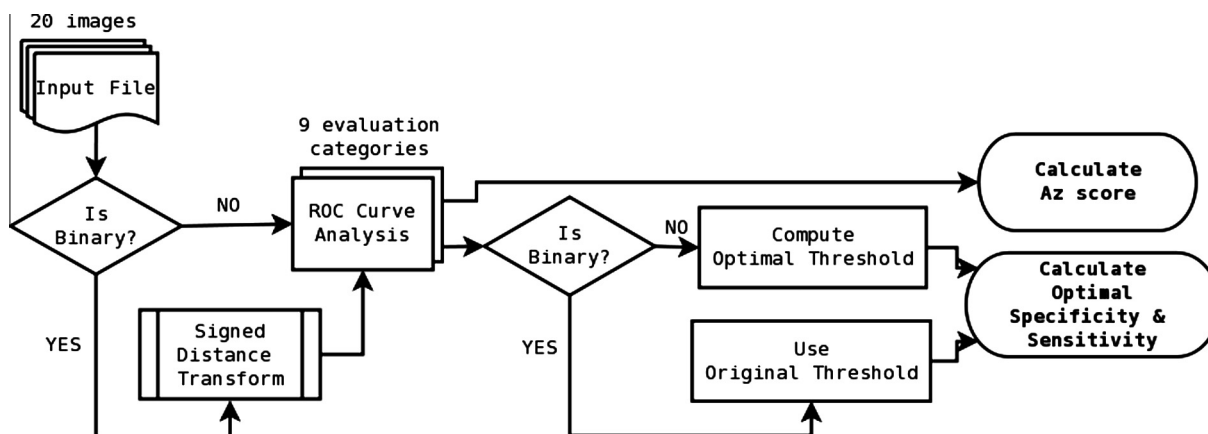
20 images

Input File

Is Binary?

NO

YES

9 evaluation categories

ROC Curve Analysis

Signed Distance Transform

Is Binary?

NO

YES

Compute Optimal Threshold

Use Original Threshold

Calculate Az score

Calculate Optimal Specificity & Sensitivity